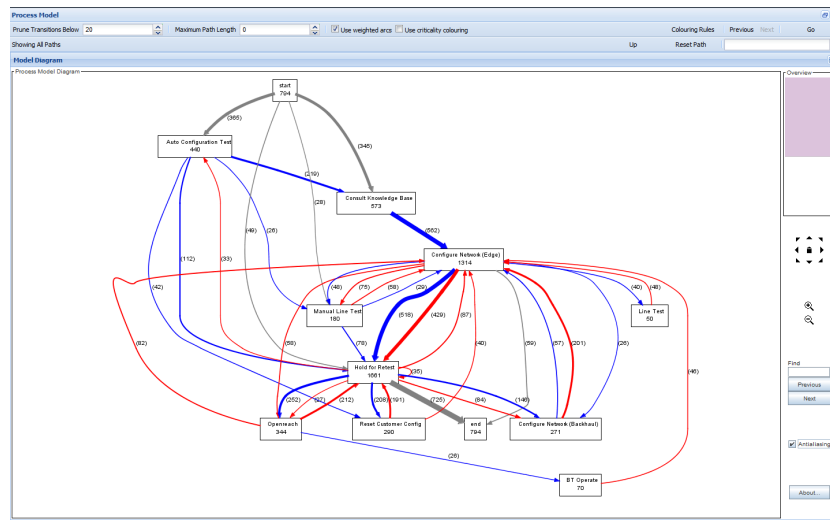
Process Model

Prune Transitions Below 20 Maximum Path Length 0 Use weighted arcs Use criticality colouring Colouring Rules Previous Next Go

Showing All Paths Up Reset Path

Model Diagram

Process Model Diagram

Overview

start
794

(365)

(346)

Auto Configuration Test
446

(219)

(28)

Consult Knowledge Base
573

(49)

(26)

(562)

(112)

(33)

Configure Network (Edge)
1314

(42)

(46)

(75)

(58)

(29)

(40)

(48)

Manual Line Test
180

Line Test
60

(82)

(516)

(429)

(67)

(59)

(57)

(201)

(26)

(46)

(58)

(78)

(46)

Hold for Retest
1661

(35)

(252)

(27)

(212)

(208)

(191)

(725)

(84)

(146)

Openreach
344

Reset Customer Config
290

end
794

Configure Network (Backhaul)
271

(26)

BT Operate
70

Find

Previous

Next

Antialiasing

About...